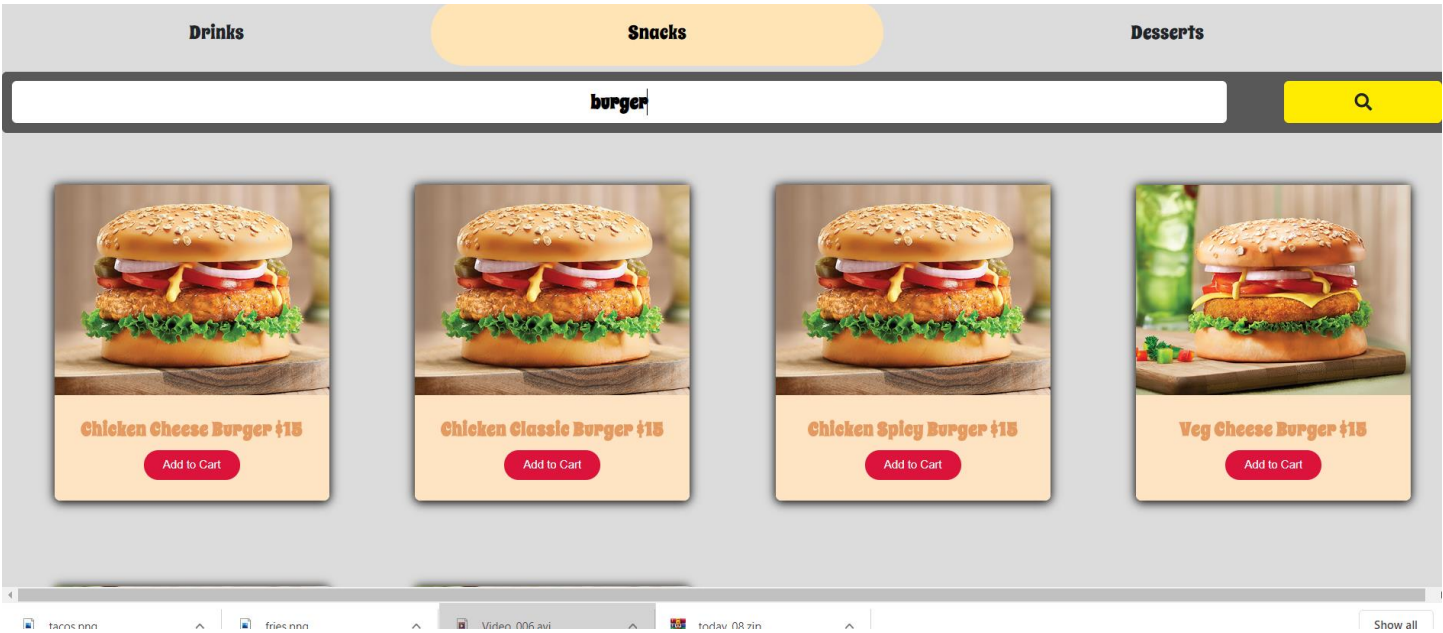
Drinks
Snacks
Desserts

burger

Chicken Cheese Burger $15
Add to Cart

Chicken Classic Burger $15
Add to Cart

Chicken Spicy Burger $15
Add to Cart

Veg Cheese Burger $15
Add to Cart

tacos.png
fries.png
Video_006.avi
today_08.zip
Show all